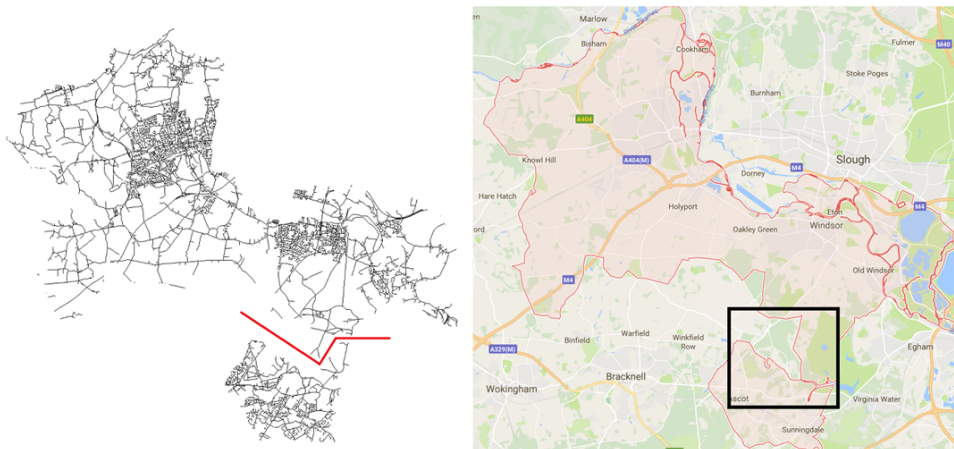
Marlow
Bisham
Cookham
Fulmer
M40
Stoke Poges
Burnham
A404
Knowl Hill
A404(M)
Slough
M4
Dorney
Hare Hatch
Holyport
Eton
M4
ord
Oakley Green
Windsor
M4
Old Windsor
Binfield
Warfield
Winkfield Row
A329(M)
Egham
Wokingham
Bracknell
Ascot
Virginia Water
Sunningdale